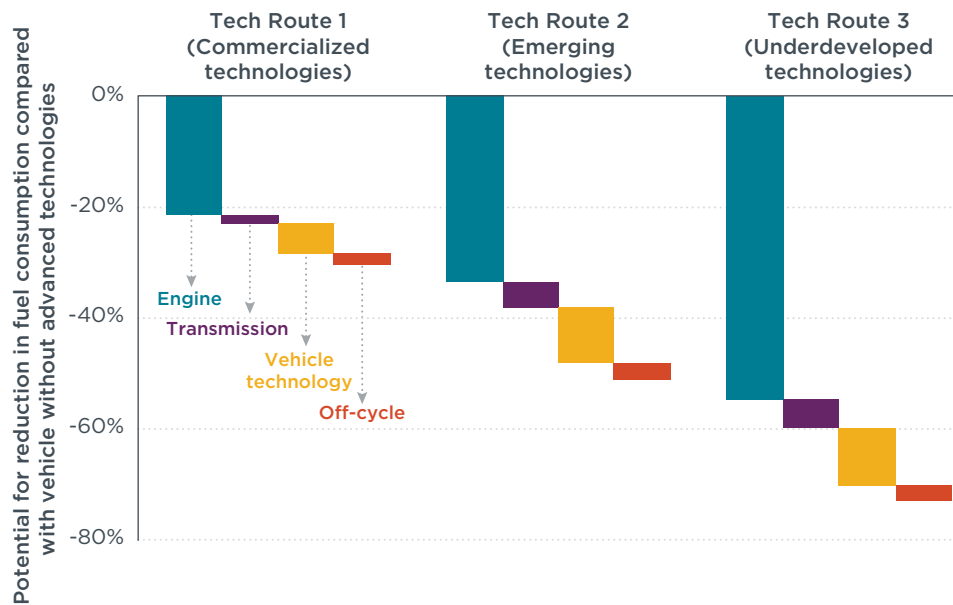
Tech Route 1 (Commercialized technologies)

Tech Route 2 (Emerging technologies)

Tech Route 3 (Underdeveloped technologies)

Potential for reduction in fuel consumption compared with vehicle without advanced technologies

0%

-20%

-40%

-60%

-80%

Engine

Transmission

Vehicle technology

Off-cycle